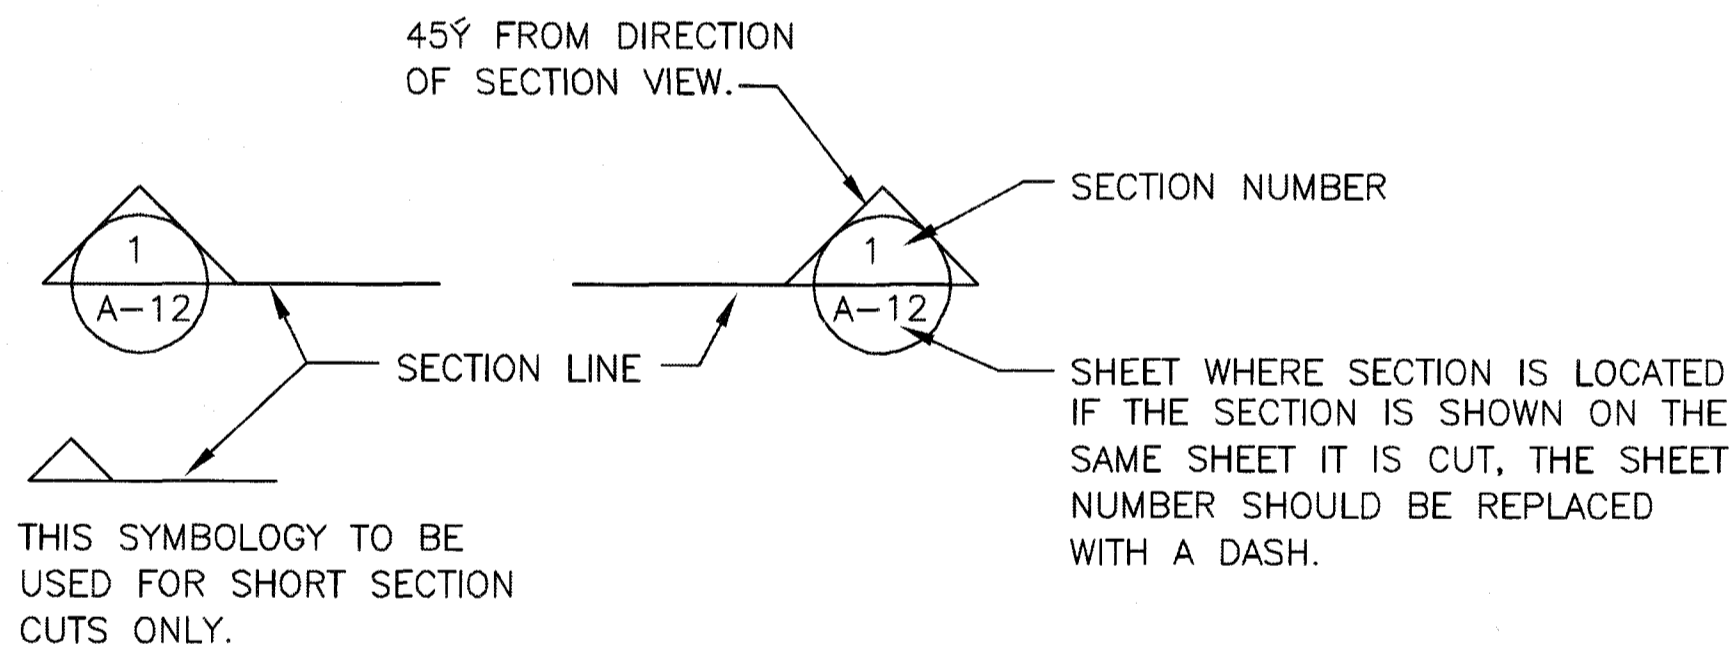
45Ý FROM DIRECTION OF SECTION VIEW.

SECTION NUMBER

1

A–12

1

A–12

SECTION LINE

SHEET WHERE SECTION IS LOCATED IF THE SECTION IS SHOWN ON THE SAME SHEET IT IS CUT, THE SHEET NUMBER SHOULD BE REPLACED WITH A DASH.

THIS SYMBOLOGY TO BE USED FOR SHORT SECTION CUTS ONLY.